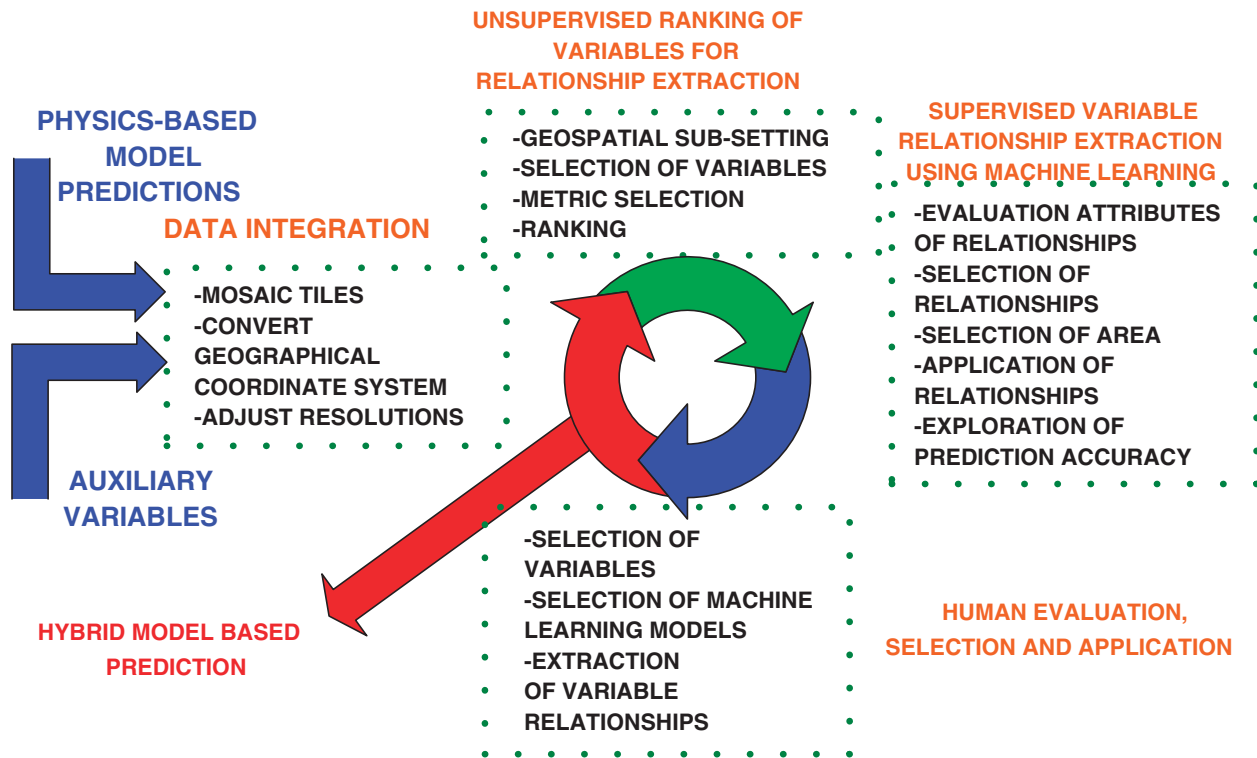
UNSUPERVISED RANKING OF VARIABLES FOR RELATIONSHIP EXTRACTION

-GEOSPATIAL SUB-SETTING
-SELECTION OF VARIABLES
-METRIC SELECTION
-RANKING

SUPERVISED VARIABLE RELATIONSHIP EXTRACTION USING MACHINE LEARNING

-EVALUATION ATTRIBUTES OF RELATIONSHIPS
-SELECTION OF RELATIONSHIPS
-SELECTION OF AREA
-APPLICATION OF RELATIONSHIPS
-EXPLORATION OF PREDICTION ACCURACY

PHYSICS-BASED MODEL PREDICTIONS

DATA INTEGRATION

-MOSAIC TILES
-CONVERT GEOGRAPHICAL COORDINATE SYSTEM
-ADJUST RESOLUTIONS

AUXILIARY VARIABLES

-SELECTION OF VARIABLES
-SELECTION OF MACHINE LEARNING MODELS
-EXTRACTION OF VARIABLE RELATIONSHIPS

HYBRID MODEL BASED PREDICTION

HUMAN EVALUATION, SELECTION AND APPLICATION